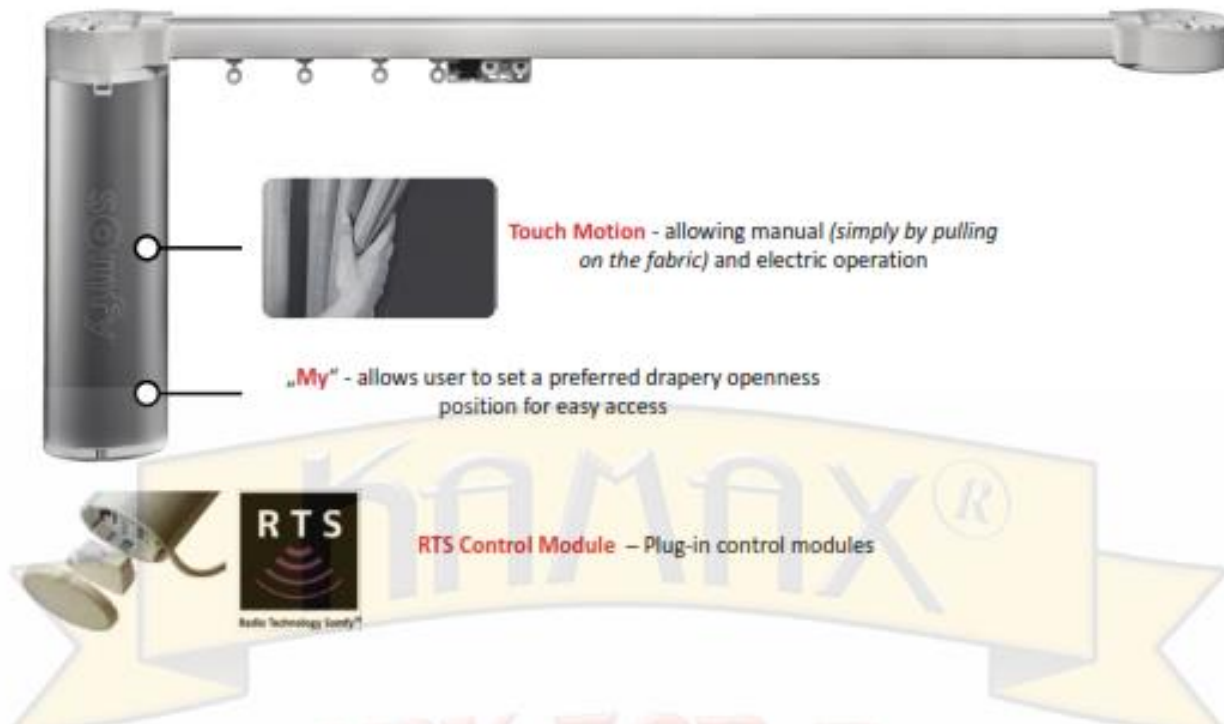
SOMFY

Touch Motion - allowing manual *(simply by pulling on the fabric)* and electric operation

„My" - allows user to set a preferred drapery openness position for easy access

RTS

Radio Technology Somfy®

RTS Control Module – Plug-in control modules

KAMAX®